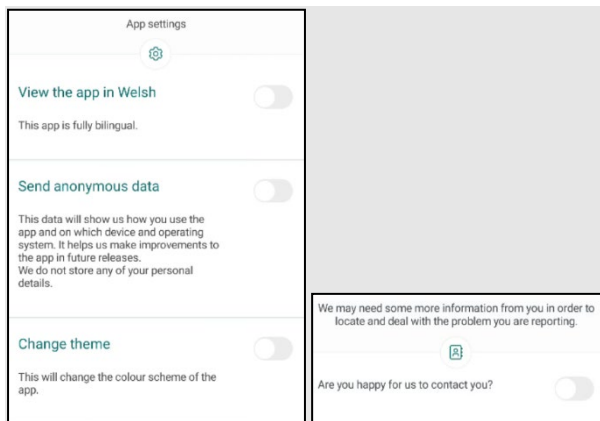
App settings

View the app in Welsh

This app is fully bilingual.

Send anonymous data

This data will show us how you use the app and on which device and operating system. It helps us make improvements to the app in future releases.
We do not store any of your personal details.

Change theme

This will change the colour scheme of the app.

We may need some more information from you in order to locate and deal with the problem you are reporting.

Are you happy for us to contact you?